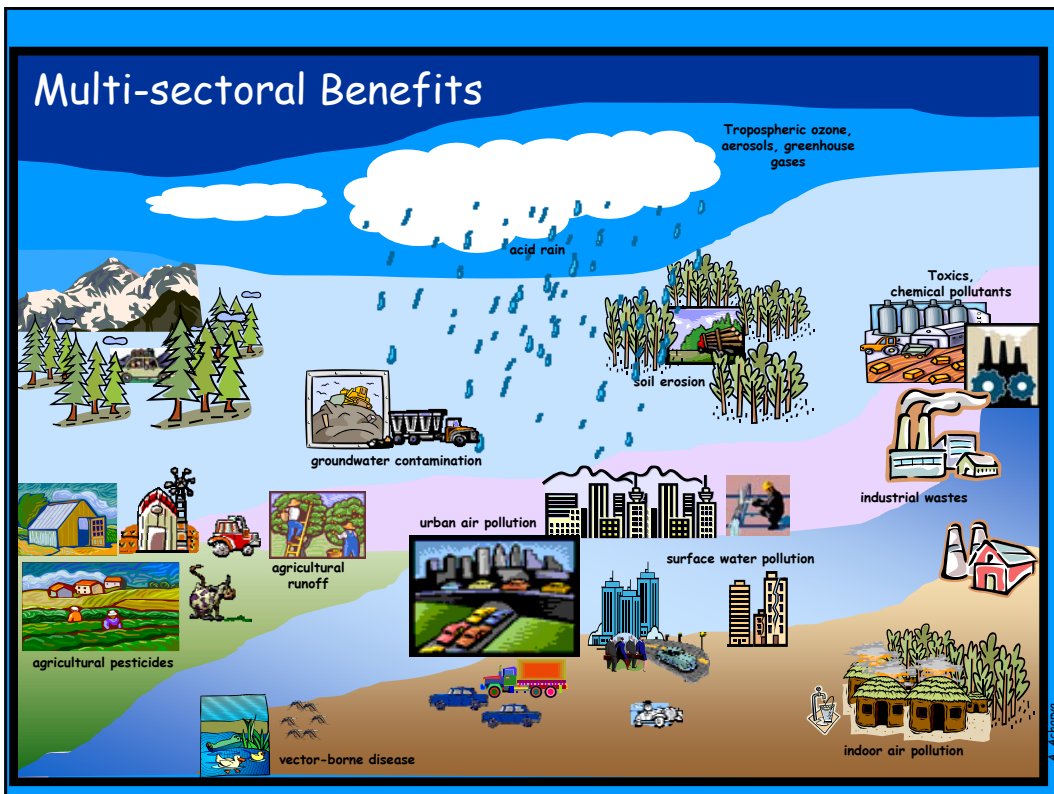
Multi-sectoral Benefits

Tropospheric ozone, aerosols, greenhouse gases

acid rain

Toxics, chemical pollutants

soil erosion

groundwater contamination

industrial wastes

urban air pollution

agricultural runoff

surface water pollution

agricultural pesticides

vector-borne disease

indoor air pollution

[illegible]